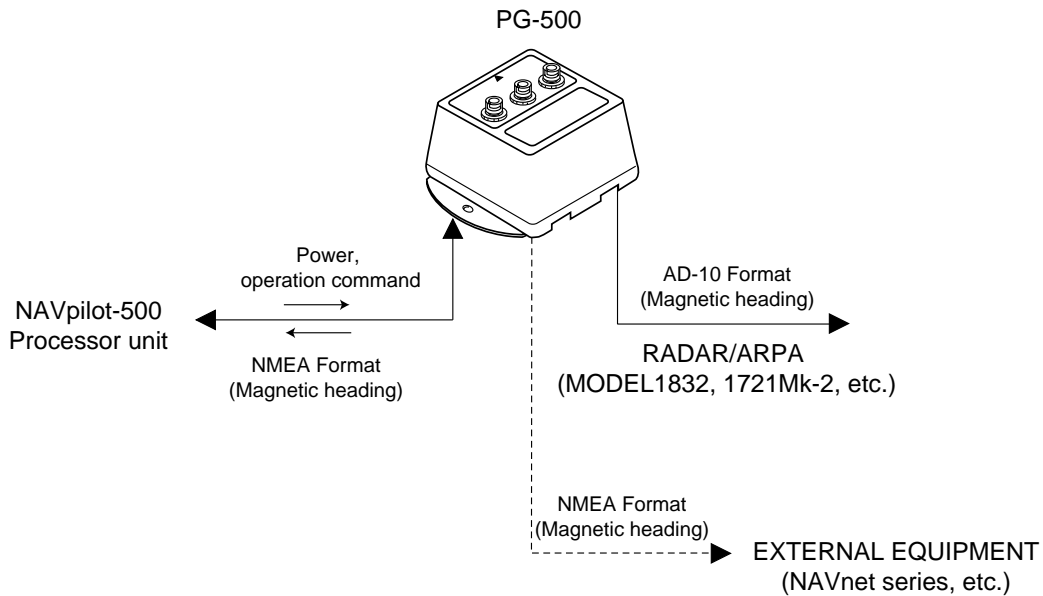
PG-500

Power, operation command

NAVpilot-500 Processor unit

NMEA Format (Magnetic heading)

AD-10 Format (Magnetic heading)

RADAR/ARPA (MODEL1832, 1721Mk-2, etc.)

NMEA Format (Magnetic heading)

EXTERNAL EQUIPMENT (NAVnet series, etc.)